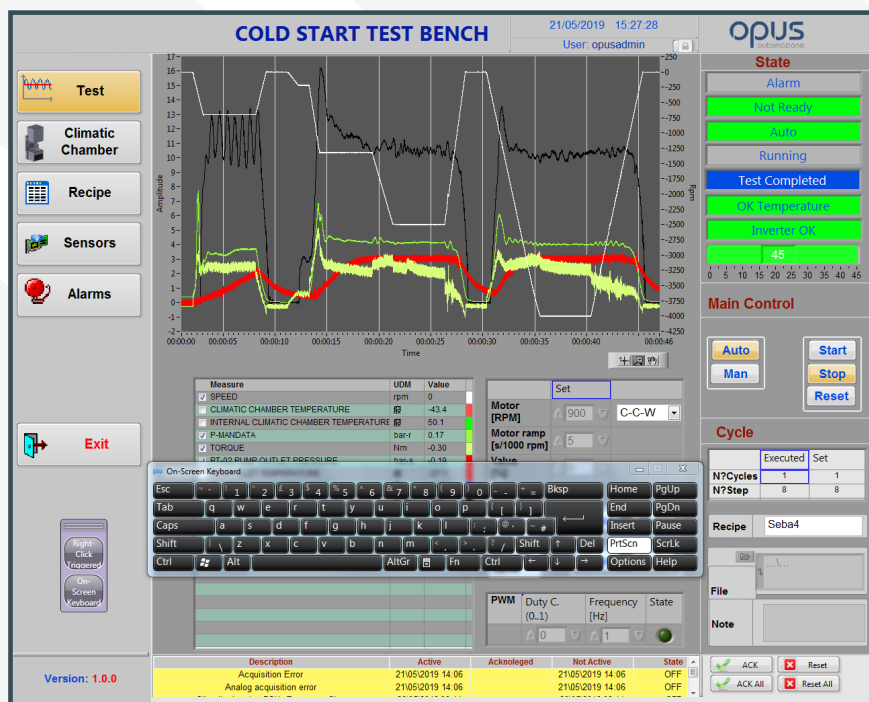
COLD START TEST BENCH

21/05/2019 15:27:28
User: opusadmin

opus automazione

State
Alarm
Not Ready
Auto
Running
Test Completed
OK Temperature
Inverter OK
45
0 5 10 15 20 25 30 35 40 45

Test
Climatic Chamber
Recipe
Sensors
Alarms
Exit

Right-Click Triggered
On-Screen Keyboard

Version: 1.0.0

Amplitude
16 15 14 13 12 11 10 9 8 7 6 5 4 3 2 1 0 -1 -2
Rpm
-250 0 -250 -500 -750 -1000 -1250 -1500 -1750 -2000 -2250 -2500 -2750 -3000 -3250 -3500 -3750 -4000 -4250
00:00:00 00:00:05 00:00:10 00:00:15 00:00:20 00:00:25 00:00:30 00:00:35 00:00:40 00:00:46
Time

| | Measure | UDM | Value |
|---|---|---|---|
| ☑ | SPEED | rpm | 0 |
| ☐ | CLIMATIC CHAMBER TEMPERATURE | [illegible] | -43.4 |
| ☐ | INTERNAL CLIMATIC CHAMBER TEMPERATURE | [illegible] | 50.1 |
| ☑ | P-MANDATA | bar-r | 0.17 |
| ☑ | TORQUE | Nm | -0.30 |
| ☑ | PT-02 PUMP OUTLET PRESSURE | bar-a | -0.19 |

Set
Motor [RPM] 900 C-C-W
Motor ramp [s/1000 rpm] 5
Valve

On-Screen Keyboard
Esc ` 1 2 3 4 5 6 7 8 9 0 - = Bksp Home PgUp
Tab q w e r t y u i o p [ ] End PgDn
Caps a s d f g h j k l ; ' # Insert Pause
Shift \ z x c v b n m , . / Shift ↑ Del PrtScn ScrLk
Ctrl Alt AltGr Fn Ctrl ← ↓ → Options Help

PWM Duty C. (0..1) Frequency [Hz] State
0 1

Main Control
Auto Start
Man Stop
Reset

Cycle
| | Executed | Set |
|---|---|---|
| N?Cycles | 1 | 1 |
| N?Step | 8 | 8 |

Recipe Seba4
File
Note

| Description | Active | Acknoleged | Not Active | State |
|---|---|---|---|---|
| Acquisition Error | 21\05\2019 14:06 | | 21\05\2019 14:06 | OFF |
| Analog acquisition error | 21\05\2019 14:06 | | 21\05\2019 14:06 | OFF |

ACK Reset
ACK All Reset All